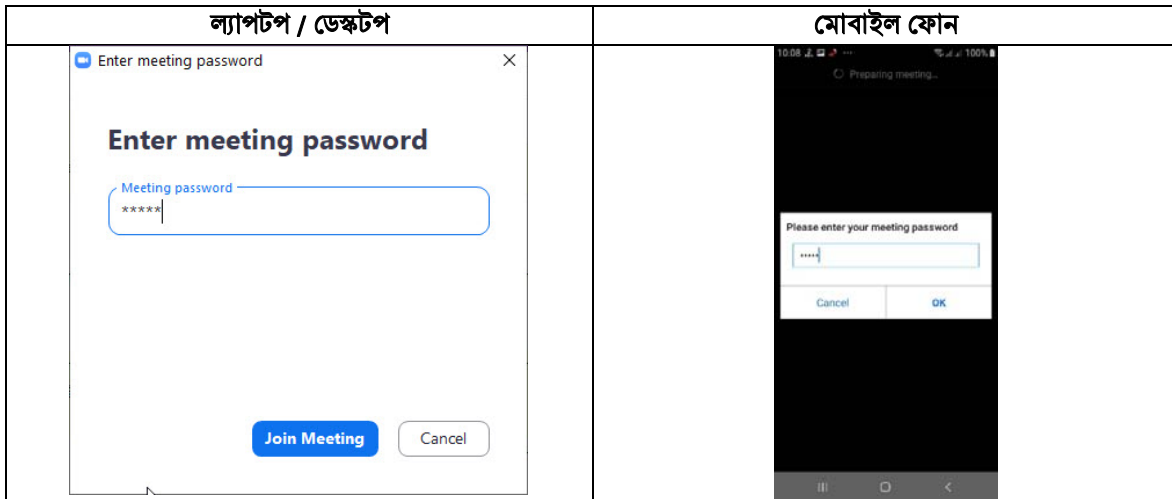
| ল্যাপটপ / ডেস্কটপ | মোবাইল ফোন |
|---|---|
| Enter meeting password<br><br>Enter meeting password<br><br>Meeting password<br>\*\*\*\*\*<br><br>Join Meeting Cancel | 10:08 100%<br>Preparing meeting...<br><br>Please enter your meeting password<br>\*\*\*\*\*<br><br>Cancel OK |